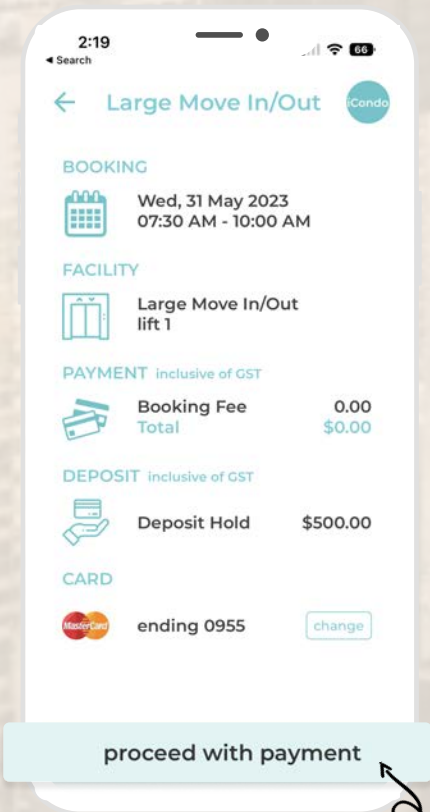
2:19
◂ Search
66

Large Move In/Out
iCondo

BOOKING
Wed, 31 May 2023
07:30 AM - 10:00 AM

FACILITY
Large Move In/Out
lift 1

PAYMENT inclusive of GST
Booking Fee 0.00
Total $0.00

DEPOSIT inclusive of GST
Deposit Hold $500.00

CARD
MasterCard
ending 0955
change

proceed with payment